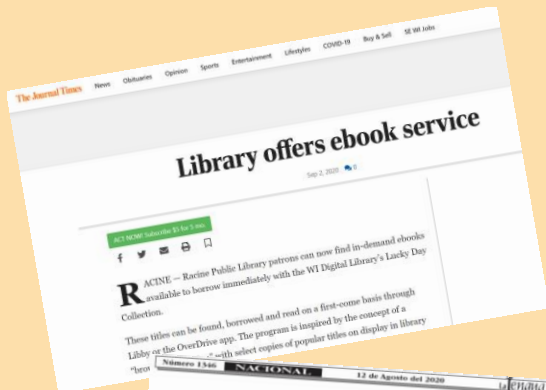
The Journal Times News Obituaries Opinion Sports Entertainment Lifestyles COVID-19 Buy & Sell SE WI Jobs

Library offers ebook service

Sep 2, 2020 0

ACT NOW! Subscribe $1 for 3 mo.

RACINE — Racine Public Library patrons can now find in-demand ebooks available to borrow immediately with the WI Digital Library's Lucky Day Collection.

These titles can be found, borrowed and read on a first-come basis through Libby or the OverDrive app. The program is inspired by the concept of a "bro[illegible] with select copies of popular titles on display in library

Número 1346 NACIONAL 12 de Agosto del 2020